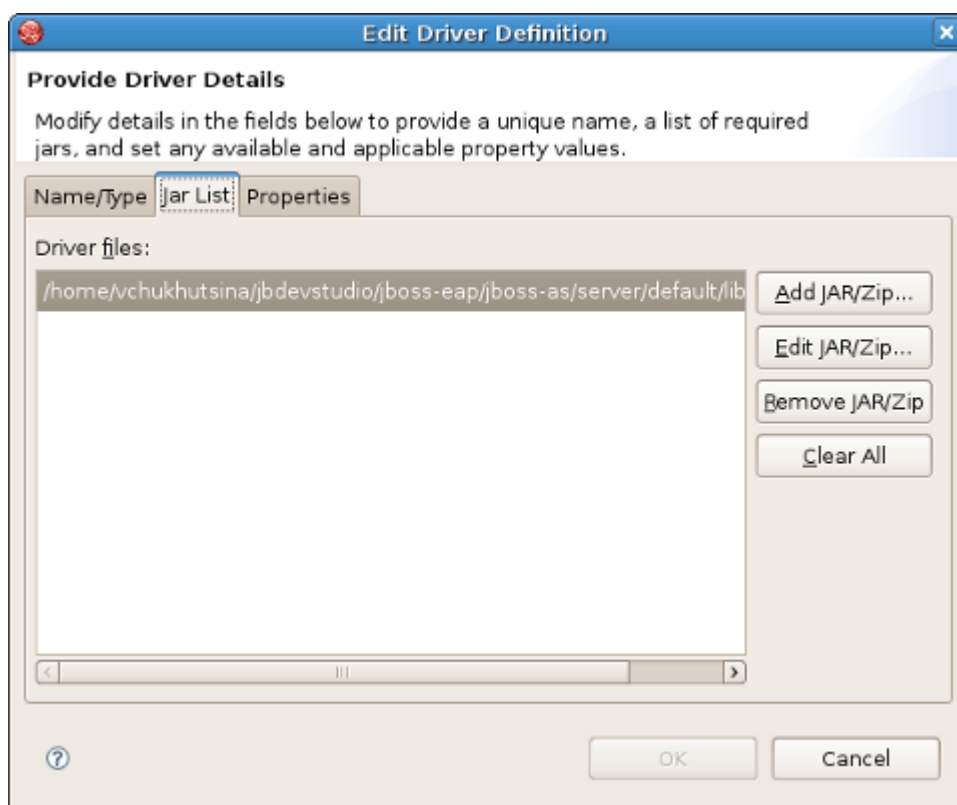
Edit Driver Definition

Provide Driver Details

Modify details in the fields below to provide a unique name, a list of required jars, and set any available and applicable property values.

Name/Type | Jar List | Properties

Driver files:

/home/vchukhutsina/jbdevstudio/jboss-eap/jboss-as/server/default/lib

Add JAR/Zip...

Edit JAR/Zip...

Remove JAR/Zip

Clear All

OK

Cancel